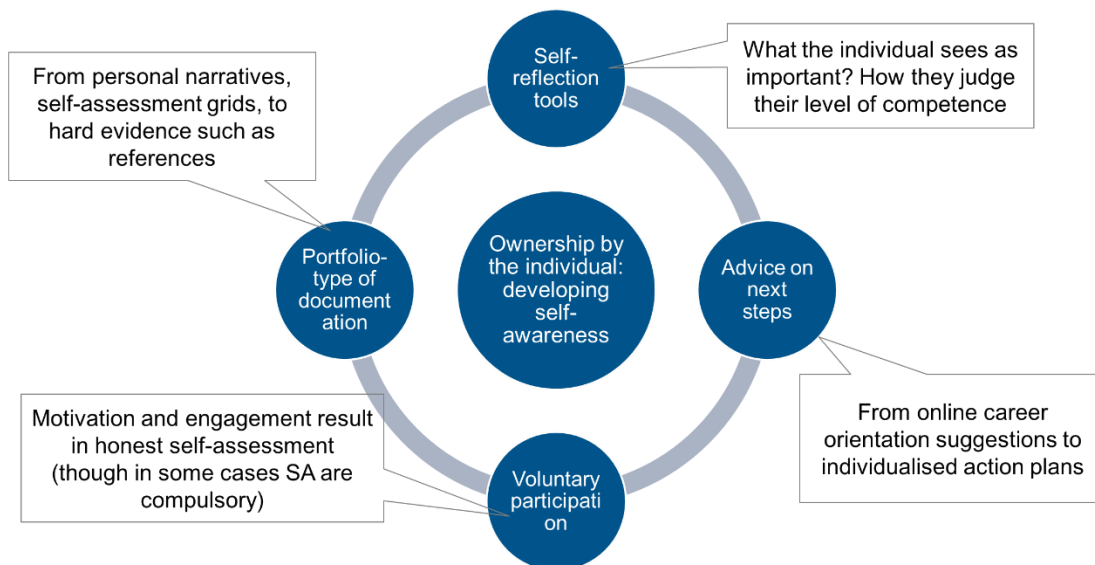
From personal narratives, self-assessment grids, to hard evidence such as references

Self-reflection tools

What the individual sees as important? How they judge their level of competence

Portfolio-type of documentation

Ownership by the individual: developing self-awareness

Advice on next steps

Motivation and engagement result in honest self-assessment (though in some cases SA are compulsory)

Voluntary participation

From online career orientation suggestions to individualised action plans